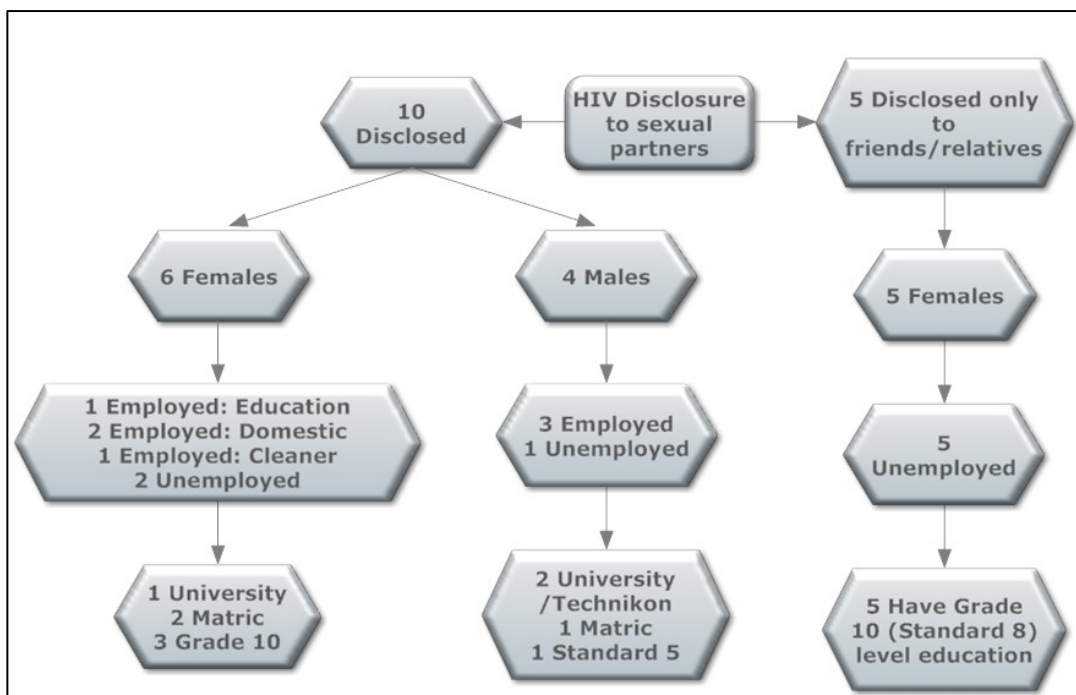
HIV Disclosure to sexual partners

10 Disclosed

5 Disclosed only to friends/relatives

6 Females

4 Males

5 Females

1 Employed: Education
2 Employed: Domestic
1 Employed: Cleaner
2 Unemployed

3 Employed
1 Unemployed

5 Unemployed

1 University
2 Matric
3 Grade 10

2 University /Technikon
1 Matric
1 Standard 5

5 Have Grade 10 (Standard 8) level education